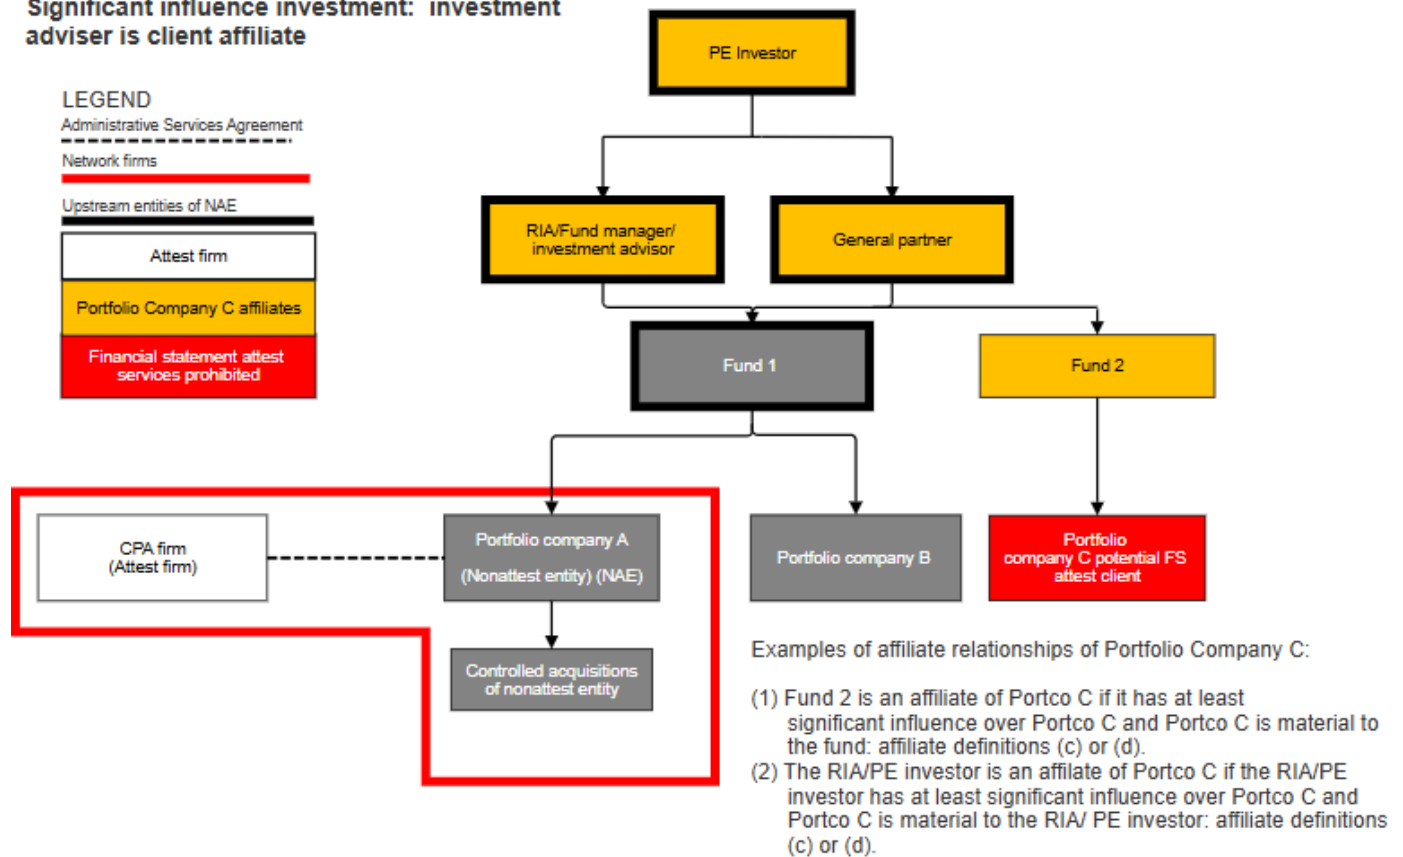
Significant influence investment: investment adviser is client affiliate

LEGEND
Administrative Services Agreement
Network firms
Upstream entities of NAE
Attest firm
Portfolio Company C affiliates
Financial statement attest services prohibited

PE Investor

RIA/Fund manager/ investment advisor

General partner

Fund 1

Fund 2

CPA firm
(Attest firm)

Portfolio company A
(Nonattest entity) (NAE)

Controlled acquisitions of nonattest entity

Portfolio company B

Portfolio company C potential FS attest client

Examples of affiliate relationships of Portfolio Company C:

(1) Fund 2 is an affiliate of Portco C if it has at least significant influence over Portco C and Portco C is material to the fund: affiliate definitions (c) or (d).
(2) The RIA/PE investor is an affilate of Portco C if the RIA/PE investor has at least significant influence over Portco C and Portco C is material to the RIA/ PE investor: affiliate definitions (c) or (d).